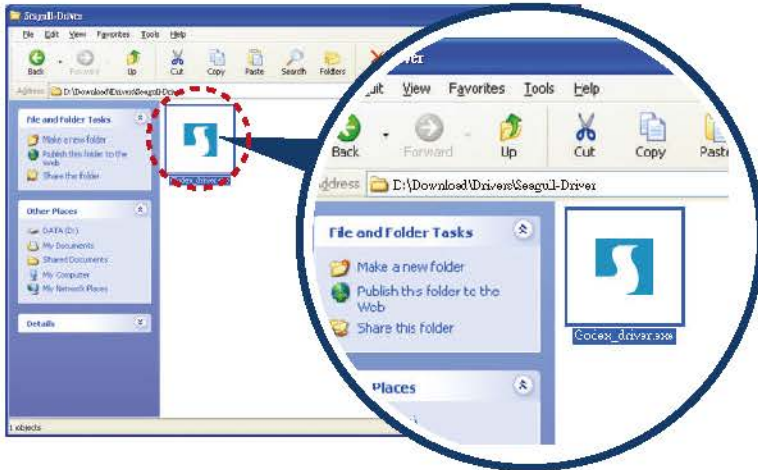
Seagull-Driver

File Edit View Favorites Tools Help

Back Forward Up Cut Copy Paste Search Folders

Address D:\Download\Drivers\Seagull-Driver

File and Folder Tasks

Make a new folder

Publish this folder to the Web

Share this folder

Other Places

DATA (D:)

My Documents

Shared Documents

My Computer

My Network Places

Details

Godex_driver.exe

1 objects

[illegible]river

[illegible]it View Favorites Tools Help

Back Forward Up Cut Copy Paste

Address D:\Download\Drivers\Seagull-Driver

File and Folder Tasks

Make a new folder

Publish this folder to the Web

Share this folder

Places

Godex_driver.exe